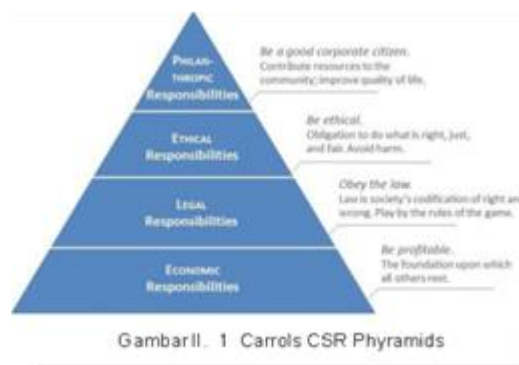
PHILAN-THROPIC Responsibilities

Be a good corporate citizen. Contribute resources to the community; improve quality of life.

ETHICAL Responsibilities

Be ethical. Obligation to do what is right, just, and fair. Avoid harm.

LEGAL Responsibilities

Obey the law. Law is society's codification of right an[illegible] wrong. Play by the rules of the game.

ECONOMIC Responsibilities

Be profitable. The foundation upon which all others rest.

Gambar II. 1 Carrols CSR Phyramids